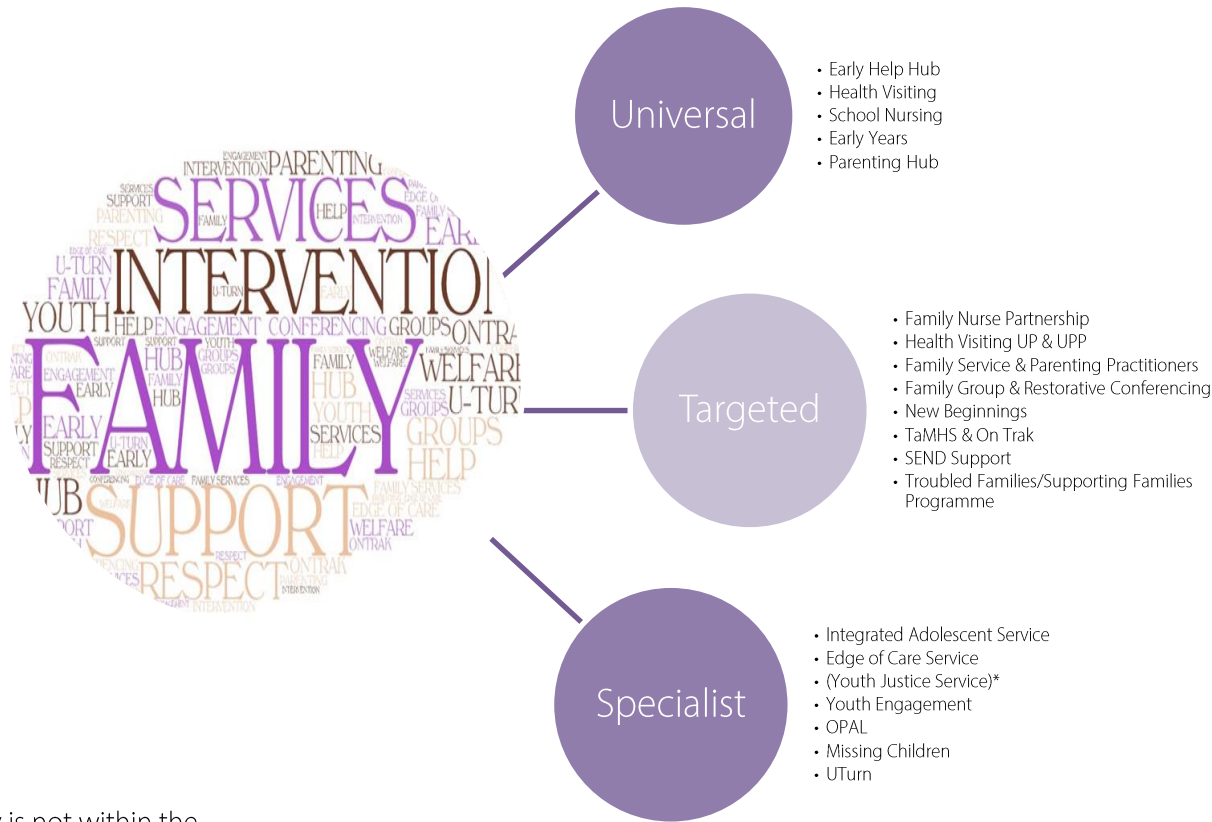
ENGAGEMENT
INTERVENTION PARENTING
SERVICES
SUPPORT
PARENTING
FAMILY
HELP
INTERVENTION
FAMILY
EARLY
RESPECT
EDGE OF CARE
U-TURN
INTERVENTION
FAMILY
U-TURN
EARLY
YOUTH
HELP ENGAGEMENT CONFERENCING GROUPS ONTRAK
FAMILY
ONTRAK
HUB
GROUPS
FAMILY
WELFARE
ENGAGEMENT
FAMILY
HUB
EARLY
HUB
YOUTH
SERVICES
U-TURN
GROUPS
EARLY
HUB
YOUTH
SERVICES
GROUPS
SUPPORT
U-TURN
HELP
HELP
RESPECT
EARLY
HUB
CONFERENCING
EDGE OF CARE
FAMILY SERVICES
ENGAGEMENT
FAMILY SERVICES
SUPPORT
EDGE OF CARE
WELFARE
ONTRAK
RESPECT
RESPECT
ONTRAK
PARENTING
INTERVENTION
INTERVENTION

Universal
• Early Help Hub
• Health Visiting
• School Nursing
• Early Years
• Parenting Hub

Targeted
• Family Nurse Partnership
• Health Visiting UP & UPP
• Family Service & Parenting Practitioners
• Family Group & Restorative Conferencing
• New Beginnings
• TaMHS & On Trak
• SEND Support
• Troubled Families/Supporting Families Programme

Specialist
• Integrated Adolescent Service
• Edge of Care Service
• (Youth Justice Service)*
• Youth Engagement
• OPAL
• Missing Children
• UTurn

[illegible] is not within the